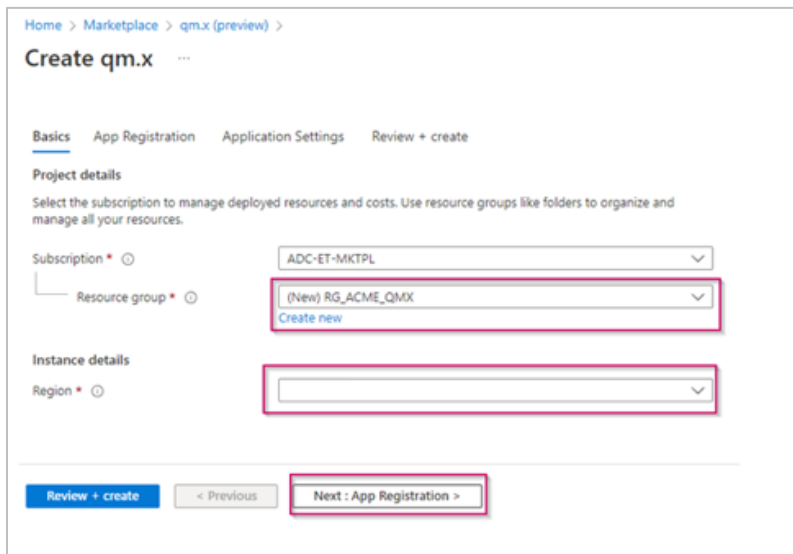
Home > Marketplace > qm.x (preview) >

Create qm.x ···

Basics App Registration Application Settings Review + create

Project details

Select the subscription to manage deployed resources and costs. Use resource groups like folders to organize and manage all your resources.

Subscription * ⓘ ADC-ET-MKTPL

Resource group * ⓘ (New) RG_ACME_QMX
Create new

Instance details

Region * ⓘ

Review + create < Previous Next : App Registration >